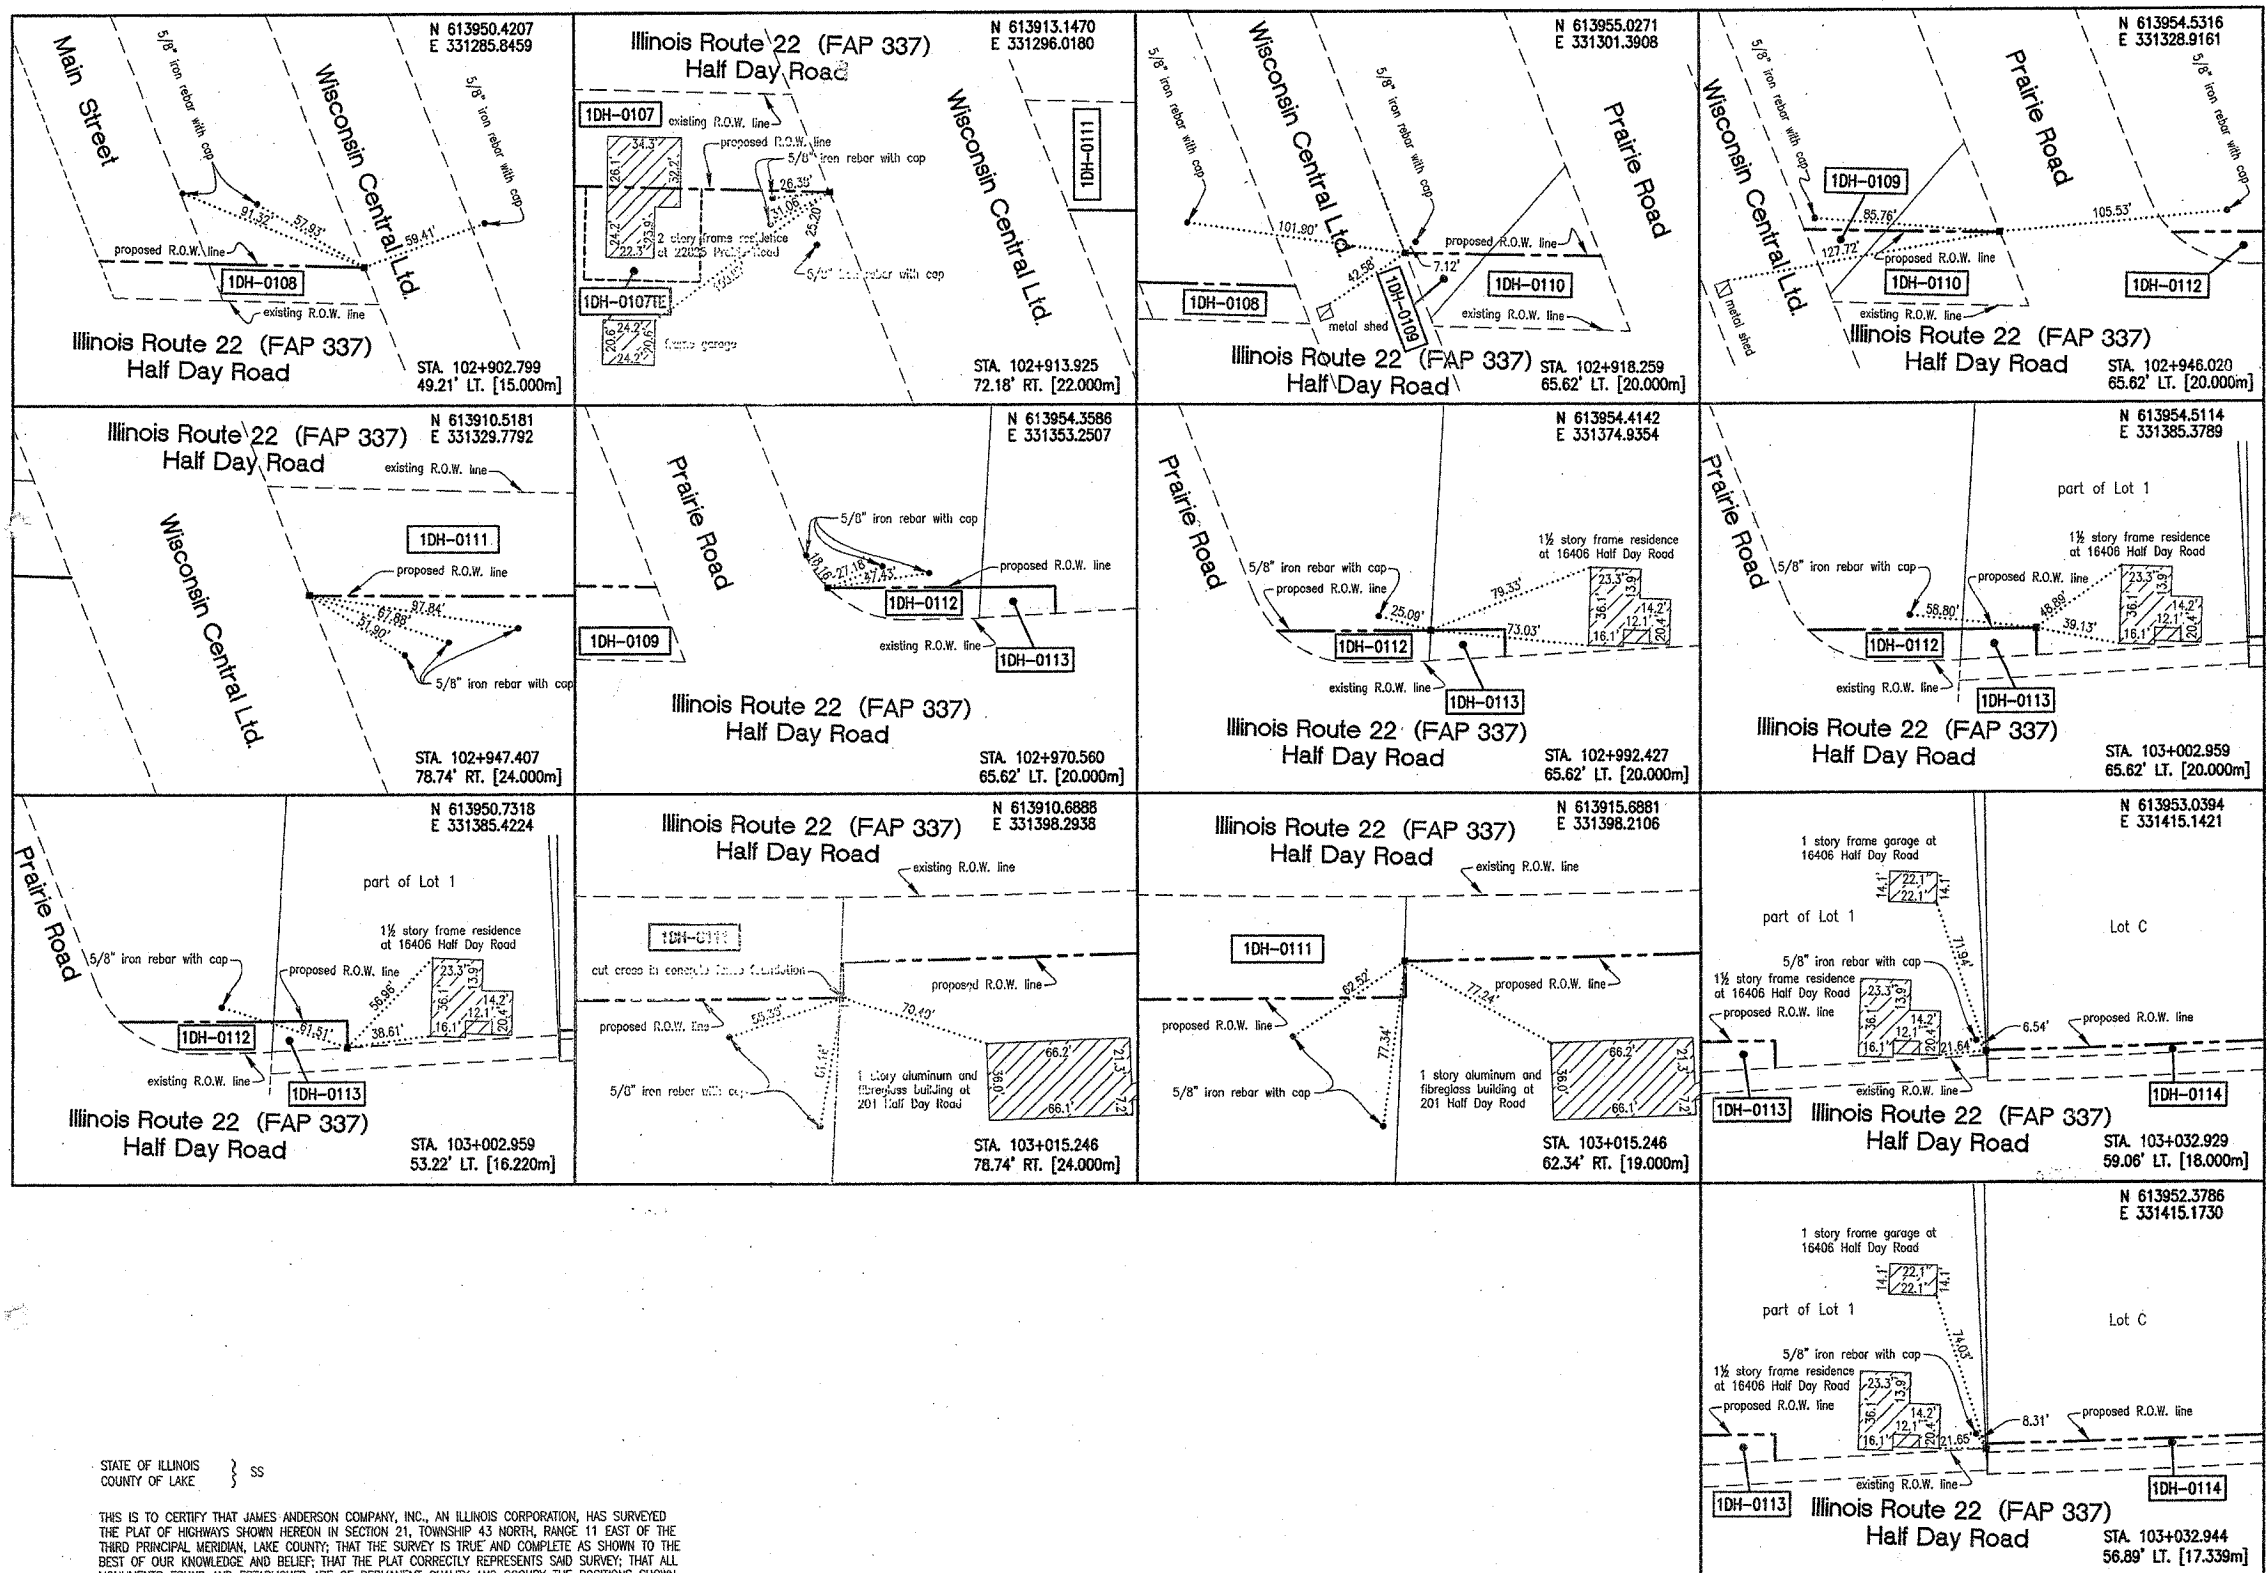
N 613950.4207
E 331285.8459

Main Street

5/8" iron rebar with cap

Wisconsin Central Ltd.

5/8" iron rebar with cap

91.32'
57.93'
59.41'

proposed R.O.W. line

1DH-0108

existing R.O.W. line

Illinois Route 22 (FAP 337)
Half Day Road

STA. 102+902.799
49.21' LT. [15.000m]

Illinois Route 22 (FAP 337)
Half Day Road

N 613913.1470
E 331296.0180

1DH-0107

existing R.O.W. line

proposed R.O.W. line

5/8" iron rebar with cap

34.3'
26.1'
32.2'
26.39'
31.06'
25.20'
24.2'
23.9'
22.3'

2 story frame residence at 22825 Prairie Road

5/8" iron rebar with cap

1DH-0107TE

24.2'
20.6'
20.6'
24.2'

frame garage

Wisconsin Central Ltd.

1DH-0111

STA. 102+913.925
72.18' RT. [22.000m]

N 613955.0271
E 331301.3908

5/8" iron rebar with cap

Wisconsin Central Ltd.

5/8" iron rebar with cap

Prairie Road

101.90'
42.58'
7.12'

proposed R.O.W. line

1DH-0108

1DH-0109

1DH-0110

metal shed

existing R.O.W. line

Illinois Route 22 (FAP 337)
Half Day Road

STA. 102+918.259
65.62' LT. [20.000m]

N 613954.5316
E 331328.9161

5/8" iron rebar with cap

Wisconsin Central Ltd.

Prairie Road

5/8" iron rebar with cap

1DH-0109

85.76'
105.53'
127.72'

proposed R.O.W. line

1DH-0110

1DH-0112

metal shed

existing R.O.W. line

Illinois Route 22 (FAP 337)
Half Day Road

STA. 102+946.020
65.62' LT. [20.000m]

Illinois Route 22 (FAP 337)
Half Day Road

N 613910.5181
E 331329.7792

existing R.O.W. line

1DH-0111

proposed R.O.W. line

Wisconsin Central Ltd.

97.84'
67.88'
31.90'

5/8" iron rebar with cap

STA. 102+947.407
78.74' RT. [24.000m]

N 613954.3586
E 331353.2507

Prairie Road

5/8" iron rebar with cap

18.16'
27.18'
47.43'

proposed R.O.W. line

1DH-0112

1DH-0109

existing R.O.W. line

1DH-0113

Illinois Route 22 (FAP 337)
Half Day Road

STA. 102+970.560
65.62' LT. [20.000m]

N 613954.4142
E 331374.9354

Prairie Road

1½ story frame residence at 16406 Half Day Road

5/8" iron rebar with cap

proposed R.O.W. line

25.09'
79.33'
73.03'

23.3'
13.9'
36.1'
14.2'
12.1'
20.4'
16.1'

1DH-0112

existing R.O.W. line

1DH-0113

Illinois Route 22 (FAP 337)
Half Day Road

STA. 102+992.427
65.62' LT. [20.000m]

N 613954.5114
E 331385.3789

Prairie Road

part of Lot 1

1½ story frame residence at 16406 Half Day Road

5/8" iron rebar with cap

proposed R.O.W. line

58.80'
48.89'
39.13'

23.3'
13.9'
36.1'
14.2'
12.1'
20.4'
16.1'

1DH-0112

existing R.O.W. line

1DH-0113

Illinois Route 22 (FAP 337)
Half Day Road

STA. 103+002.959
65.62' LT. [20.000m]

N 613950.7318
E 331385.4224

Prairie Road

part of Lot 1

1½ story frame residence at 16406 Half Day Road

5/8" iron rebar with cap

proposed R.O.W. line

56.96'
61.51'
38.61'

23.3'
13.9'
36.1'
14.2'
12.1'
20.4'
16.1'

1DH-0112

existing R.O.W. line

1DH-0113

Illinois Route 22 (FAP 337)
Half Day Road

STA. 103+002.959
53.22' LT. [16.220m]

Illinois Route 22 (FAP 337)
Half Day Road

N 613910.6888
E 331398.2938

existing R.O.W. line

1DH-0111

cut cross in concrete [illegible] foundation

proposed R.O.W. line

proposed R.O.W. line

55.33'
70.40'
61.16'

5/8" iron rebar with cap

1 story aluminum and fibreglass building at 201 Half Day Road

66.2'
36.0'
21.3'
66.1'
7.2'

STA. 103+015.246
78.74' RT. [24.000m]

Illinois Route 22 (FAP 337)
Half Day Road

N 613915.6881
E 331398.2106

existing R.O.W. line

1DH-0111

62.50'
77.24'
77.34'

proposed R.O.W. line

proposed R.O.W. line

5/8" iron rebar with cap

1 story aluminum and fibreglass building at 201 Half Day Road

66.2'
36.0'
21.3'
66.1'
7.2'

STA. 103+015.246
62.34' RT. [19.000m]

N 613953.0394
E 331415.1421

1 story frame garage at 16406 Half Day Road

22.1'
14.1'
14.1'
22.1'

part of Lot 1

Lot C

71.94'

5/8" iron rebar with cap

1½ story frame residence at 16406 Half Day Road

proposed R.O.W. line

23.3'
13.9'
36.1'
14.2'
12.1'
20.4'
16.1'
21.64'

6.54'

proposed R.O.W. line

existing R.O.W. line

1DH-0113

1DH-0114

Illinois Route 22 (FAP 337)
Half Day Road

STA. 103+032.929
59.06' LT. [18.000m]

N 613952.3786
E 331415.1730

1 story frame garage at 16406 Half Day Road

22.1'
14.1'
14.1'
22.1'

part of Lot 1

Lot C

74.03'

5/8" iron rebar with cap

1½ story frame residence at 16406 Half Day Road

proposed R.O.W. line

23.3'
13.9'
36.1'
14.2'
12.1'
20.4'
16.1'
21.65'

8.31'

proposed R.O.W. line

existing R.O.W. line

1DH-0113

1DH-0114

Illinois Route 22 (FAP 337)
Half Day Road

STA. 103+032.944
56.89' LT. [17.339m]

STATE OF ILLINOIS
COUNTY OF LAKE } SS

THIS IS TO CERTIFY THAT JAMES ANDERSON COMPANY, INC., AN ILLINOIS CORPORATION, HAS SURVEYED THE PLAT OF HIGHWAYS SHOWN HEREON IN SECTION 21, TOWNSHIP 43 NORTH, RANGE 11 EAST OF THE THIRD PRINCIPAL MERIDIAN, LAKE COUNTY; THAT THE SURVEY IS TRUE AND COMPLETE AS SHOWN TO THE BEST OF OUR KNOWLEDGE AND BELIEF; THAT THE PLAT CORRECTLY REPRESENTS SAID SURVEY; THAT ALL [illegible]